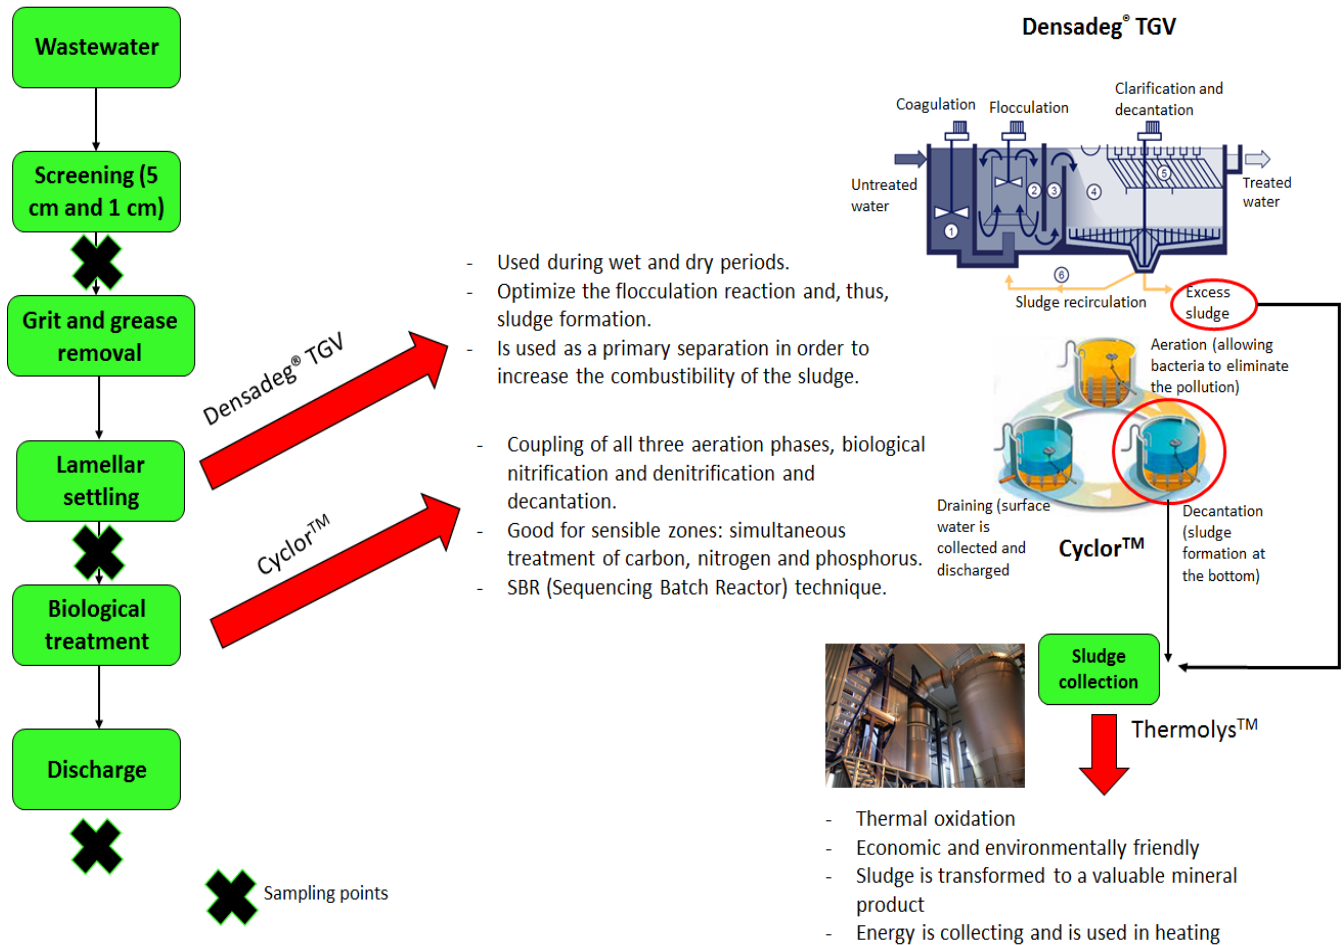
Wastewater

Screening (5 cm and 1 cm)

Grit and grease removal

Lamellar settling

Biological treatment

Discharge

Sampling points

Densadeg® TGV

Cyclor$^{TM}$

- Used during wet and dry periods.
- Optimize the flocculation reaction and, thus, sludge formation.
- Is used as a primary separation in order to increase the combustibility of the sludge.

- Coupling of all three aeration phases, biological nitrification and denitrification and decantation.
- Good for sensible zones: simultaneous treatment of carbon, nitrogen and phosphorus.
- SBR (Sequencing Batch Reactor) technique.

Densadeg® TGV

Coagulation

Flocculation

Clarification and decantation

Untreated water

Treated water

1 2 3 4 5 6

Sludge recirculation

Excess sludge

Aeration (allowing bacteria to eliminate the pollution)

Draining (surface water is collected and discharged

Cyclor$^{TM}$

Decantation (sludge formation at the bottom)

Sludge collection

Thermolys$^{TM}$

- Thermal oxidation
- Economic and environmentally friendly
- Sludge is transformed to a valuable mineral product
- Energy is collecting and is used in heating